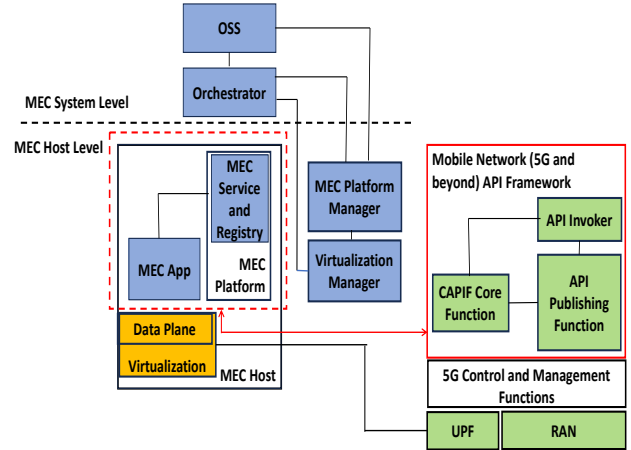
OSS

Orchestrator

MEC System Level

MEC Host Level

MEC Service and Registry

MEC App

MEC Platform

MEC Platform Manager

Virtualization Manager

Data Plane

Virtualization

MEC Host

Mobile Network (5G and beyond) API Framework

API Invoker

CAPIF Core Function

API Publishing Function

5G Control and Management Functions

UPF

RAN